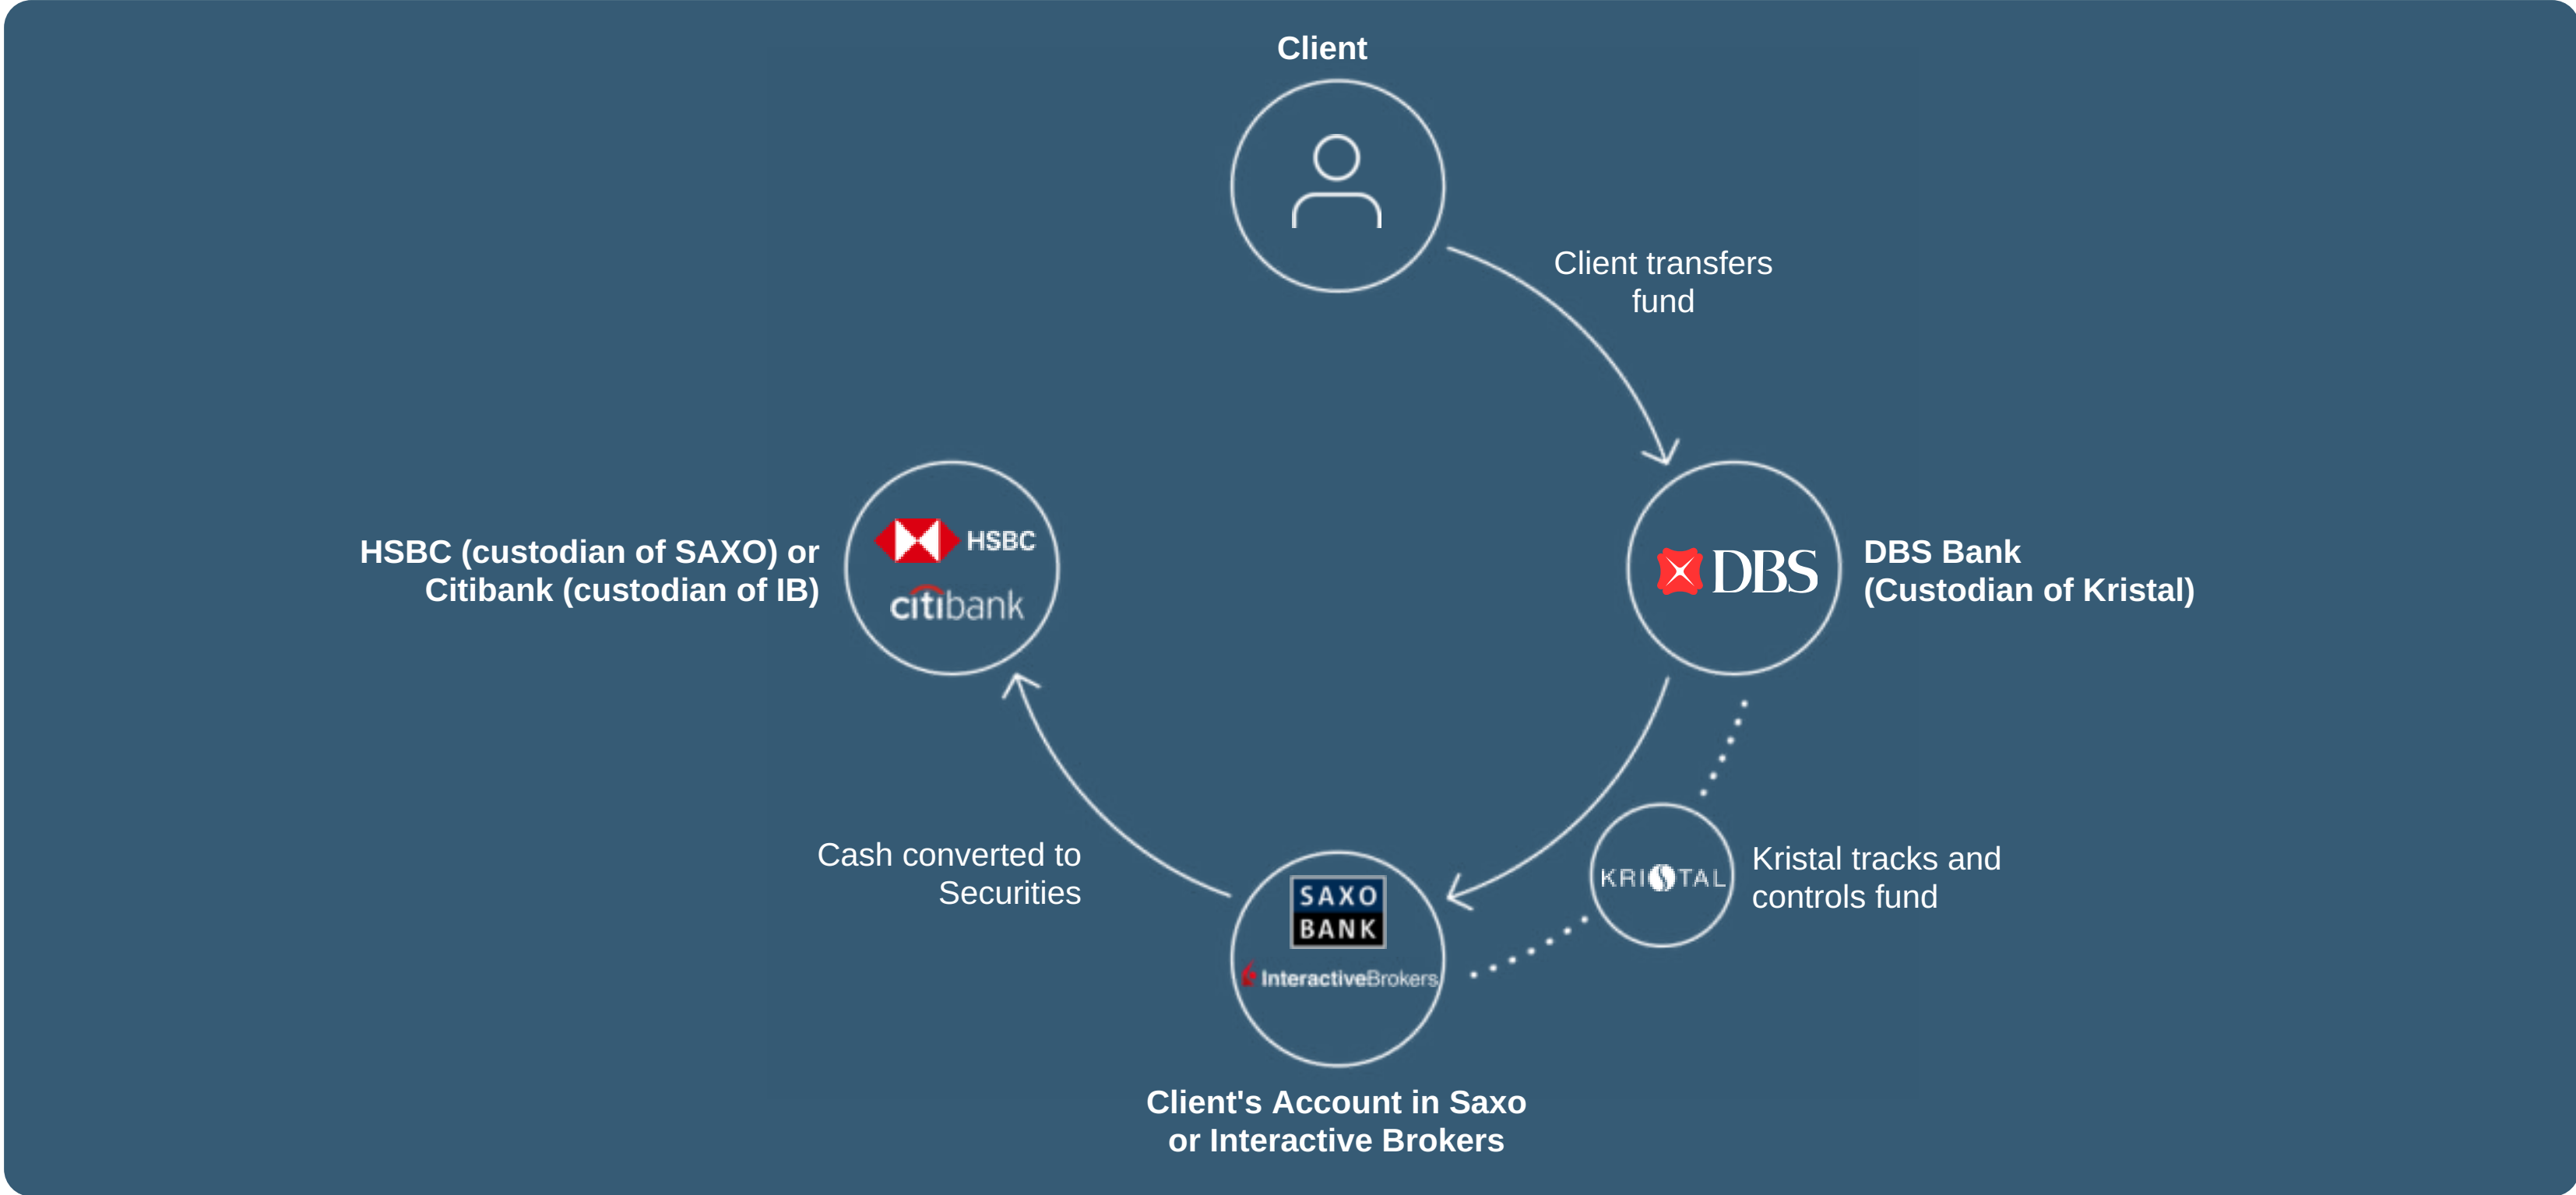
Client

Client transfers fund

DBS

DBS Bank (Custodian of Kristal)

KRISTAL

Kristal tracks and controls fund

SAXO BANK

InteractiveBrokers

Client's Account in Saxo or Interactive Brokers

Cash converted to Securities

HSBC

citibank

HSBC (custodian of SAXO) or Citibank (custodian of IB)